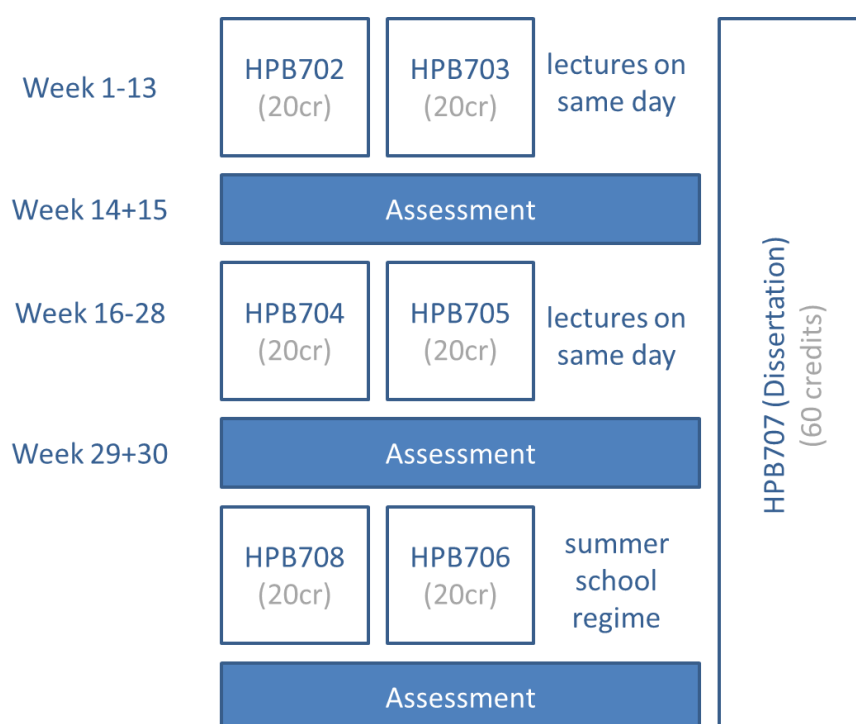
Week 1-13

HPB702
(20cr)

HPB703
(20cr)

lectures on same day

Week 14+15

Assessment

Week 16-28

HPB704
(20cr)

HPB705
(20cr)

lectures on same day

Week 29+30

Assessment

HPB708
(20cr)

HPB706
(20cr)

summer school regime

Assessment

HPB707 (Dissertation)
(60 credits)